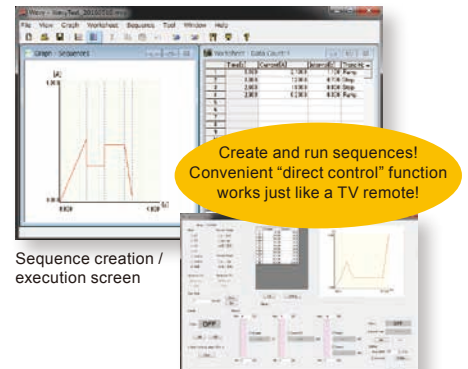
File View Graph Worksheet Sequence Tool Window Help

Graph : Sequence1

[A]

0.00

[s]

Worksheet : Data Count 1

| | Time[s] | Current[A] | Interval[s] | Trans[s] |
|---|---|---|---|---|
| 1 | 2.000 | 0.1000 | 1.000 | Ramp |
| 2 | 2.000 | 1.000 | 0.000 | Step |
| 3 | 2.000 | 1.000 | 0.000 | Step |
| 4 | 2.000 | 0.1000 | 0.000 | Ramp |
| 5 | | | | |
| 6 | | | | |
| 7 | | | | |
| 8 | | | | |
| 9 | | | | |
| 10 | | | | |
| 11 | | | | |
| 12 | | | | |

Create and run sequences! Convenient “direct control” function works just like a TV remote!

Sequence creation / execution screen

OFF

OFF